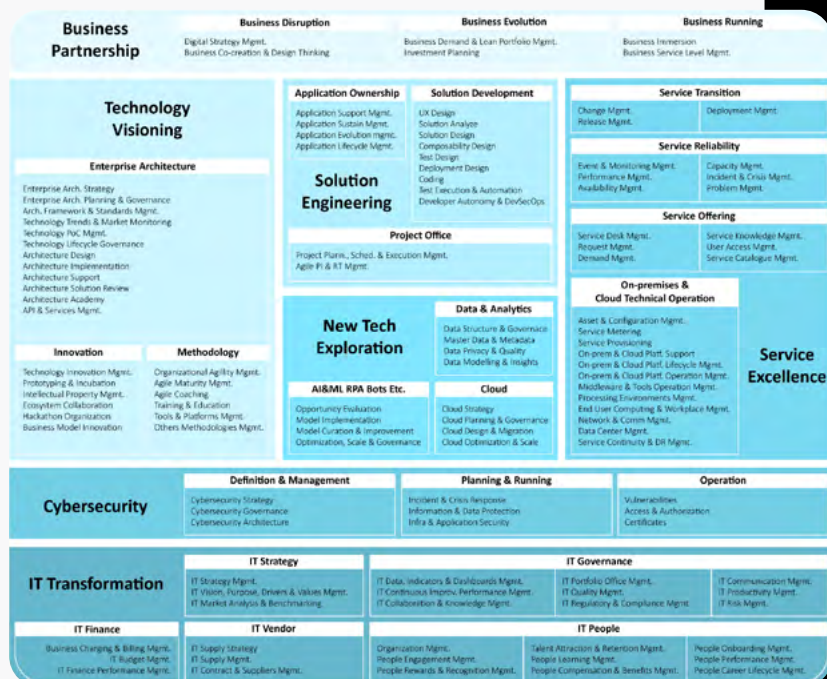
Business Partnership

Business Disruption
Digital Strategy Mgmt.
Business Co-creation & Design Thinking

Business Evolution
Business Demand & Lean Portfolio Mgmt.
Investment Planning

Business Running
Business Immersion
Business Service Level Mgmt.

Technology Visioning

Enterprise Architecture
Enterprise Arch. Strategy
Enterprise Arch. Planning & Governance
Arch. Framework & Standards Mgmt.
Technology Trends & Market Monitoring
Technology PoC Mgmt.
Technology Lifecycle Governance
Architecture Design
Architecture Implementation
Architecture Support
Architecture Solution Review
Architecture Academy
API & Services Mgmt.

Innovation
Technology Innovation Mgmt.
Prototyping & Incubation
Intellectual Property Mgmt.
Ecosystem Collaboration
Hackathon Organization
Business Model Innovation

Methodology
Organizational Agility Mgmt.
Agile Maturity Mgmt.
Agile Coaching
Training & Education
Tools & Platforms Mgmt.
Others Methodologies Mgmt.

Application Ownership
Application Support Mgmt.
Application Sustain Mgmt.
Application Evolution Mgmt.
Application Lifecycle Mgmt.

Solution Development
UX Design
Solution Analyze
Solution Design
Composability Design
Test Design
Deployment Design
Coding
Test Execution & Automation
Developer Autonomy & DevSecOps

Solution Engineering

Project Office
Project Plans, Sched. & Execution Mgmt.
Agile PI & RT Mgmt.

New Tech Exploration

Data & Analytics
Data Structure & Governace
Master Data & Metadata
Data Privacy & Quality
Data Modelling & Insights

AI&ML RPA Bots Etc.
Opportunity Evaluation
Model Implementation
Model Curation & Improvement
Optimization, Scale & Governance

Cloud
Cloud Strategy
Cloud Planning & Governance
Cloud Design & Migration
Cloud Optimization & Scale

Service Transition
Change Mgmt.
Release Mgmt.
Deployment Mgmt.

Service Reliability
Event & Monitoring Mgmt.
Performance Mgmt.
Availability Mgmt.
Capacity Mgmt.
Incident & Crisis Mgmt.
Problem Mgmt.

Service Offering
Service Desk Mgmt.
Request Mgmt.
Demand Mgmt.
Service Knowledge Mgmt.
User Access Mgmt.
Service Catalogue Mgmt.

On-premises & Cloud Technical Operation
Asset & Configuration Mgmt.
Service Metering
Service Provisioning
On-prem & Cloud Platf. Support
On-prem & Cloud Platf. Lifecycle Mgmt.
On-prem & Cloud Platf. Operation Mgmt.
Middleware & Tools Operation Mgmt.
Processing Environments Mgmt.
End User Computing & Workplace Mgmt.
Network & Comm Mgmt.
Data Center Mgmt.
Service Continuity & DR Mgmt.

Service Excellence

Cybersecurity

Definition & Management
Cybersecurity Strategy
Cybersecurity Governance
Cybersecurity Architecture

Planning & Running
Incident & Crisis Response
Information & Data Protection
Infra & Application Security

Operation
Vulnerabilities
Access & Authorization
Certificates

IT Transformation

IT Strategy
IT Strategy Mgmt.
IT Vision, Purpose, Drivers & Values Mgmt.
IT Market Analysis & Benchmarking

IT Governance
IT Data, Indicators & Dashboards Mgmt.
IT Continuous Improv. Performance Mgmt.
IT Collaboration & Knowledge Mgmt.
IT Portfolio Office Mgmt.
IT Quality Mgmt.
IT Regulatory & Compliance Mgmt.
IT Communication Mgmt.
IT Productivity Mgmt.
IT Risk Mgmt.

IT Finance
Business Charging & Billing Mgmt.
IT Budget Mgmt.
IT Finance Performance Mgmt.

IT Vendor
IT Supply Strategy
IT Supply Mgmt.
IT Contract & Suppliers Mgmt.

IT People
Organization Mgmt.
People Engagement Mgmt.
People Rewards & Recognition Mgmt.
Talent Attraction & Retention Mgmt.
People Learning Mgmt.
People Compensation & Benefits Mgmt.
People Onboarding Mgmt.
People Performance Mgmt.
People Career Lifecycle Mgmt.